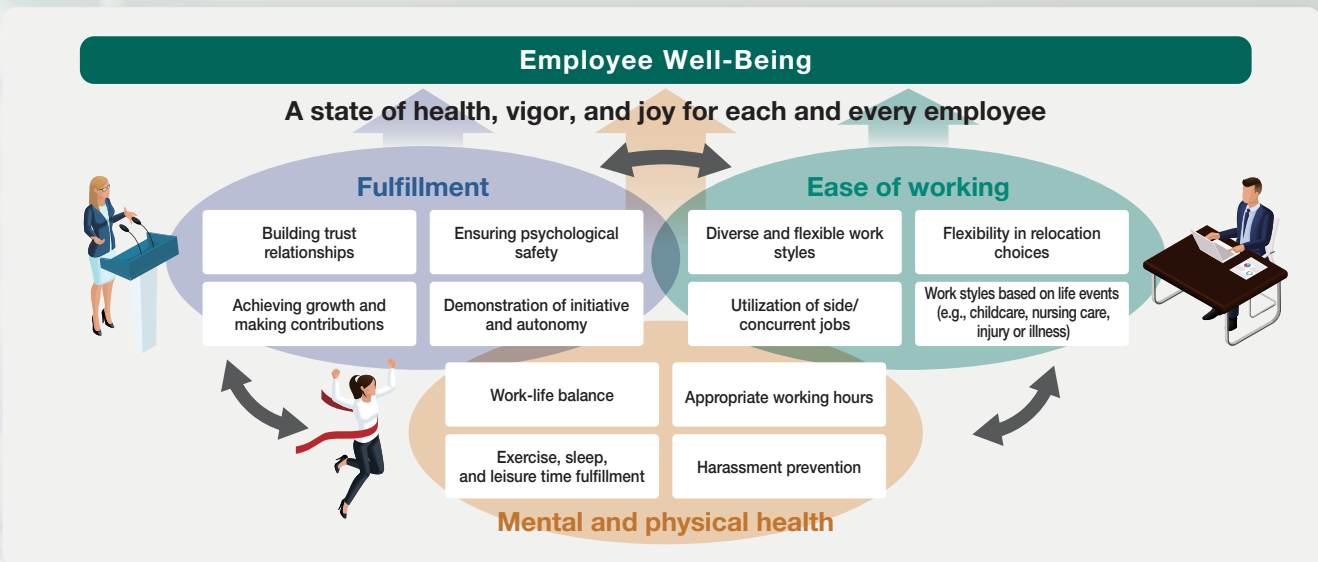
Employee Well-Being

A state of health, vigor, and joy for each and every employee

Fulfillment

Building trust relationships

Ensuring psychological safety

Achieving growth and making contributions

Demonstration of initiative and autonomy

Ease of working

Diverse and flexible work styles

Flexibility in relocation choices

Utilization of side/concurrent jobs

Work styles based on life events (e.g., childcare, nursing care, injury or illness)

Work-life balance

Appropriate working hours

Exercise, sleep, and leisure time fulfillment

Harassment prevention

Mental and physical health